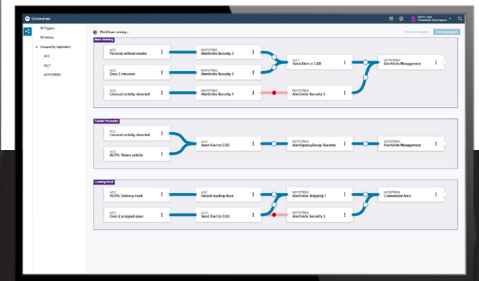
Orchestrate

All Triggers
All Actions
Grouped by Application
ACS
VLT
AUTOMATED

Workflows running...

Main building

ACS
Perimeter artificial intruder

NOTIFYING
AlertEntity Security 1

ACS
Zone 1 intrusion

NOTIFYING
AlertEntity Security 2

ACS
Unusual activity detected

NOTIFYING
AlertEntity Security 3

Send Alert to CAD

NOTIFYING
AlertEntity Security 3

NOTIFYING
Alert Entity Management

Facility Perimeter

ACS
Unusual activity detected

ALPR
Stolen vehicle

Send Alert to CAD

NOTIFYING
AlertAgencyGroup Security

NOTIFYING
AlertEntity Management

Loading Dock

ALPR
ALPR: Delivery truck

ACS
Unlock loading dock

NOTIFYING
AlertEntity Shipping 1

NOTIFYING
Customized Alert

ACS
Door 2 propped open

Send Alert to CAD

NOTIFYING
AlertEntity Security 1